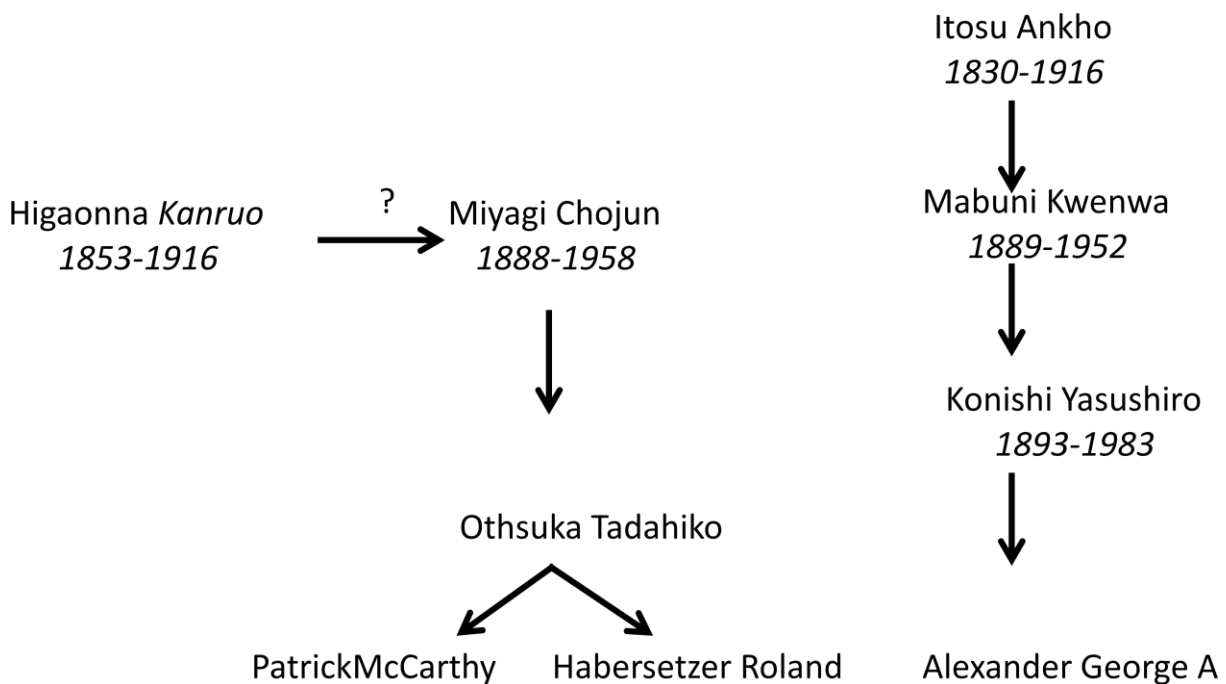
Itosu Ankho
1830-1916

Higaonna Kanruo
1853-1916

?

Miyagi Chojun
1888-1958

Mabuni Kwenwa
1889-1952

Konishi Yasushiro
1893-1983

Othsuka Tadahiko

PatrickMcCarthy

Habersetzer Roland

Alexander George A